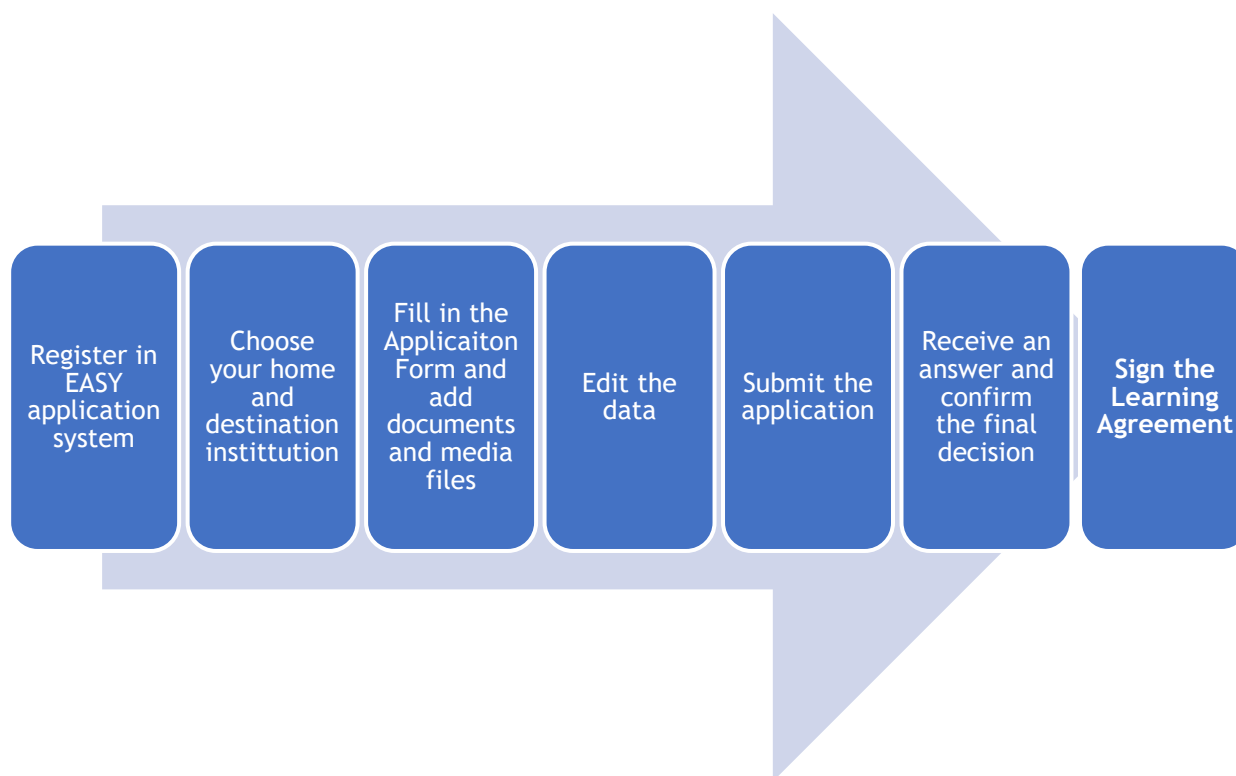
Register in EASY application system

Choose your home and destination instittution

Fill in the Applicaiton Form and add documents and media files

Edit the data

Submit the application

Receive an answer and confirm the final decision

**Sign the Learning Agreement**